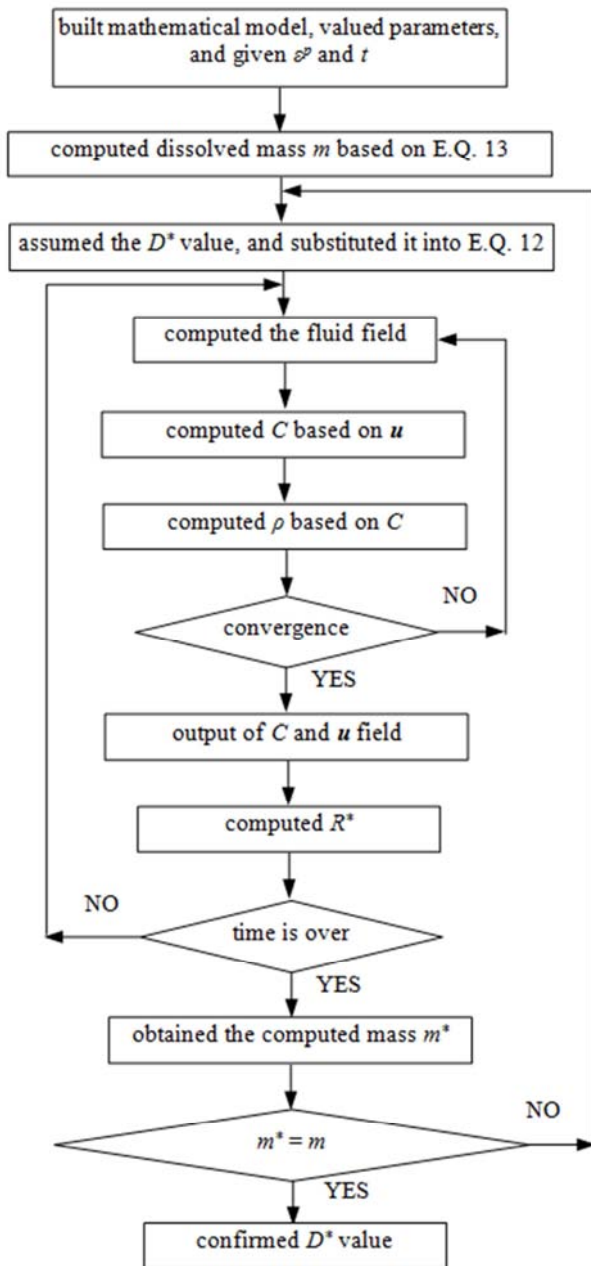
built mathematical model, valued parameters, and given $\varepsilon^p$ and $t$

computed dissolved mass $m$ based on E.Q. 13

assumed the $D^*$ value, and substituted it into E.Q. 12

computed the fluid field

computed $C$ based on $\boldsymbol{u}$

computed $\rho$ based on $C$

NO

convergence

YES

output of $C$ and $\boldsymbol{u}$ field

computed $R^*$

NO

time is over

YES

obtained the computed mass $m^*$

NO

$m^* = m$

YES

confirmed $D^*$ value